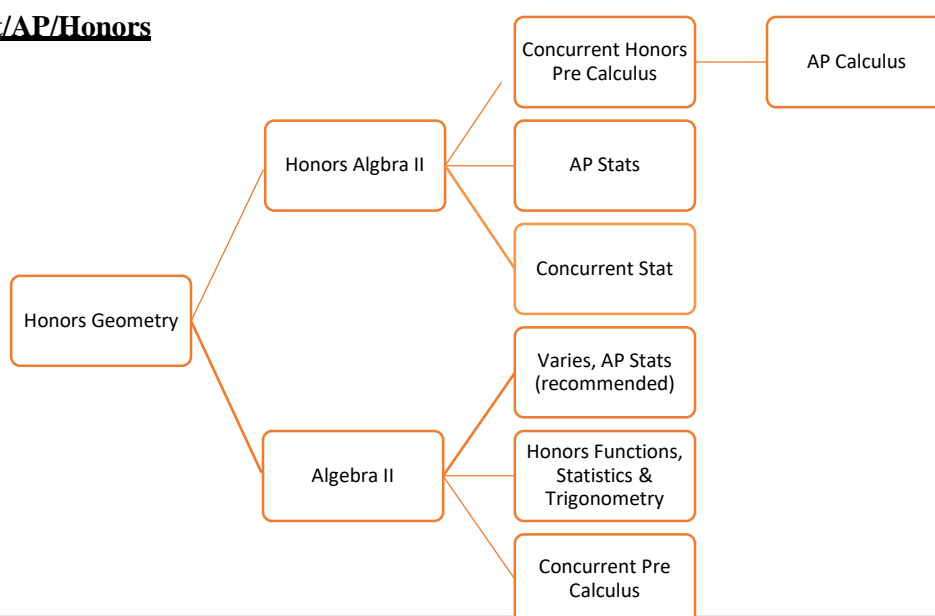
t/AP/Honors

Honors Geometry

Honors Algbra II

Concurrent Honors Pre Calculus

AP Calculus

AP Stats

Concurrent Stat

Algebra II

Varies, AP Stats (recommended)

Honors Functions, Statistics & Trigonometry

Concurrent Pre Calculus